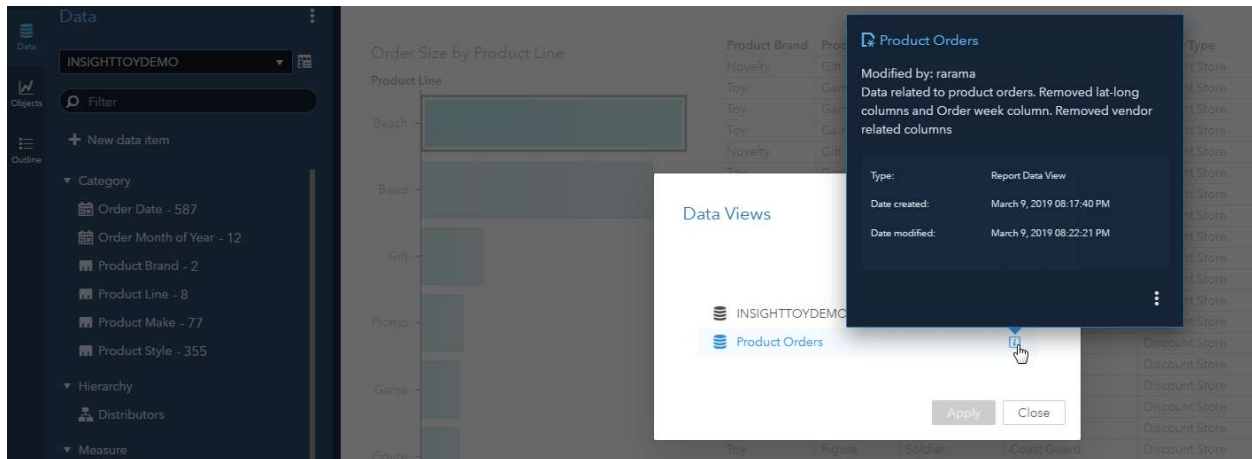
Data
Objects
Outline
Data
INSIGHTTOYDEMO
Filter
+ New data item
▾ Category
Order Date - 587
Order Month of Year - 12
Product Brand - 2
Product Line - 8
Product Make - 77
Product Style - 355
▾ Hierarchy
Distributors
▾ Measure

Order Size by Product Line
Product Line
Beach
Bead
Gift
Promo
Game
Figure

Product Brand
Novelty
Toy
Toy
Toy
Novelty
Toy
Figure
Soldier
Coast Guard

Type
Store
Store
Store
Store
Store
Store
Store
Store
Store
Store
Store
Store
Discount Store
Discount Store
Discount Store
Discount Store
Discount Store
Discount Store
Discount Store

Data Views
INSIGHTTOYDEMO
Product Orders
Apply
Close

Product Orders
Modified by: rarama
Data related to product orders. Removed lat-long columns and Order week column. Removed vendor related columns

| Type: | Report Data View |
|---|---|
| Date created: | March 9, 2019 08:17:40 PM |
| Date modified: | March 9, 2019 08:22:21 PM |